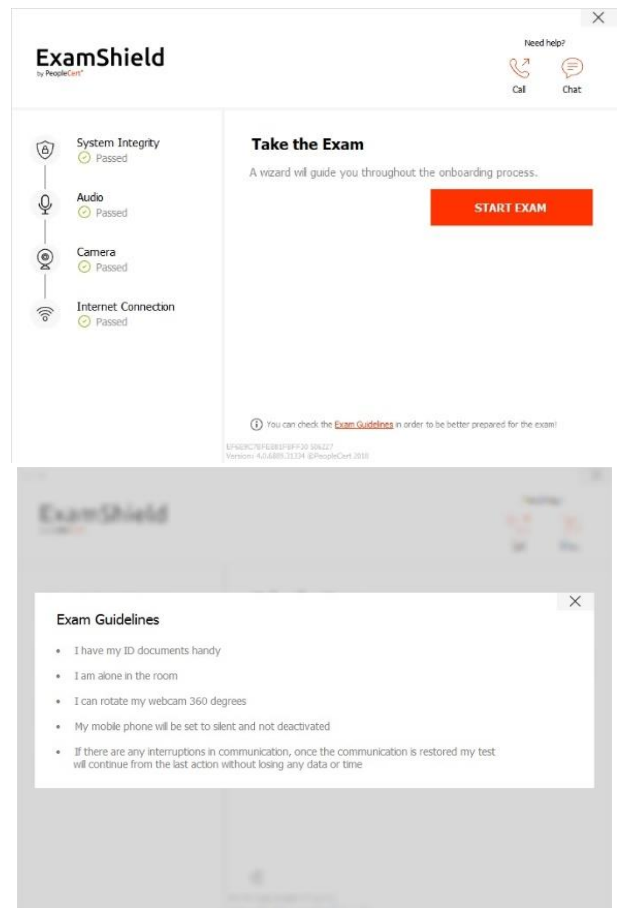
×

ExamShield
by PeopleCert

Need help?
Call
Chat

System Integrity
Passed

Audio
Passed

Camera
Passed

Internet Connection
Passed

Take the Exam

A wizard will guide you throughout the onboarding process.

START EXAM

You can check the Exam Guidelines in order to be better prepared for the exam!

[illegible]
Version: 4.0.6889.31334 ©PeopleCert 2018

×

Exam Guidelines

- I have my ID documents handy
- I am alone in the room
- I can rotate my webcam 360 degrees
- My mobile phone will be set to silent and not deactivated
- If there are any interruptions in communication, once the communication is restored my test will continue from the last action without losing any data or time